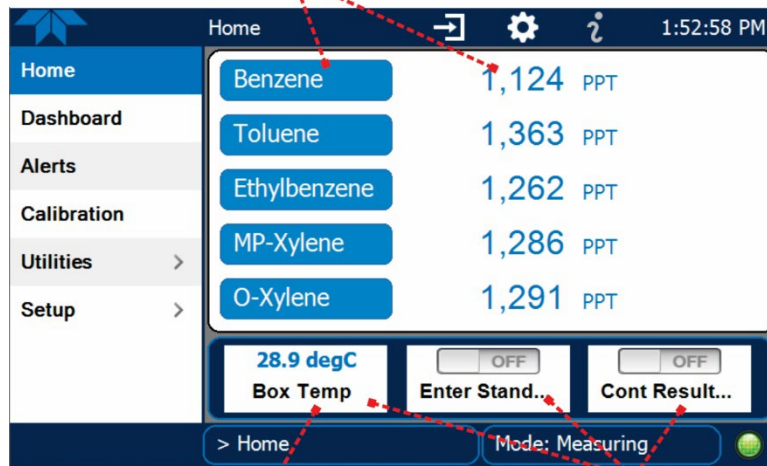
Home

1:52:58 PM

Home

Dashboard

Alerts

Calibration

Utilities >

Setup >

Benzene 1,124 PPT

Toluene 1,363 PPT

Ethylbenzene 1,262 PPT

MP-Xylene 1,286 PPT

O-Xylene 1,291 PPT

28.9 degC
Box Temp

OFF
Enter Stand...

OFF
Cont Result...

> Home

Mode: Measuring